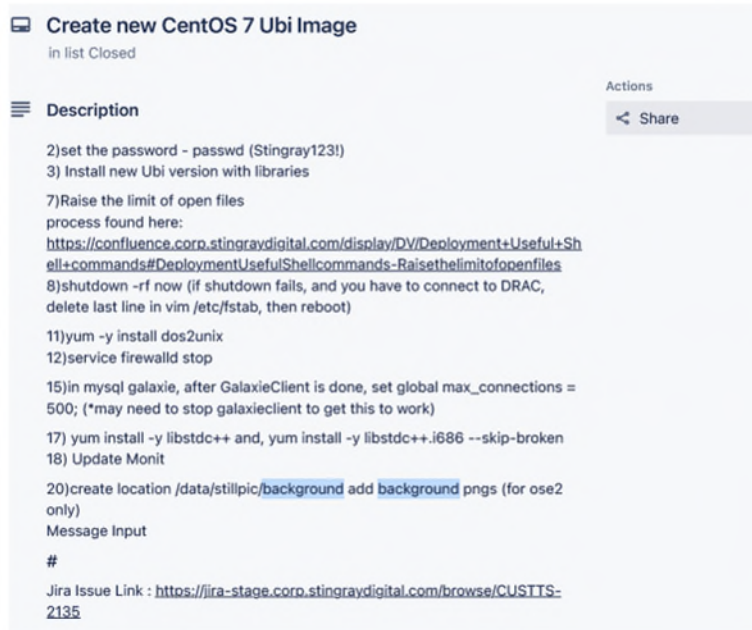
Create new CentOS 7 Ubi Image
in list Closed

Actions

Share

Description

2)set the password - passwd (Stingray123!)
3) Install new Ubi version with libraries

7)Raise the limit of open files
process found here:
https://confluence.corp.stingraydigital.com/display/DV/Deployment+Useful+Shell+commands#DeploymentUsefulShellcommands-Raisethelimitofopenfiles
8)shutdown -rf now (if shutdown fails, and you have to connect to DRAC, delete last line in vim /etc/fstab, then reboot)

11)yum -y install dos2unix
12)service firewalld stop

15)in mysql galaxie, after GalaxieClient is done, set global max_connections = 500; (*may need to stop galaxieclient to get this to work)

17) yum install -y libstdc++ and, yum install -y libstdc++.i686 --skip-broken
18) Update Monit

20)create location /data/stillpic/background add background pngs (for ose2 only)
Message Input

#

Jira Issue Link : https://jira-stage.corp.stingraydigital.com/browse/CUSTTS-2135